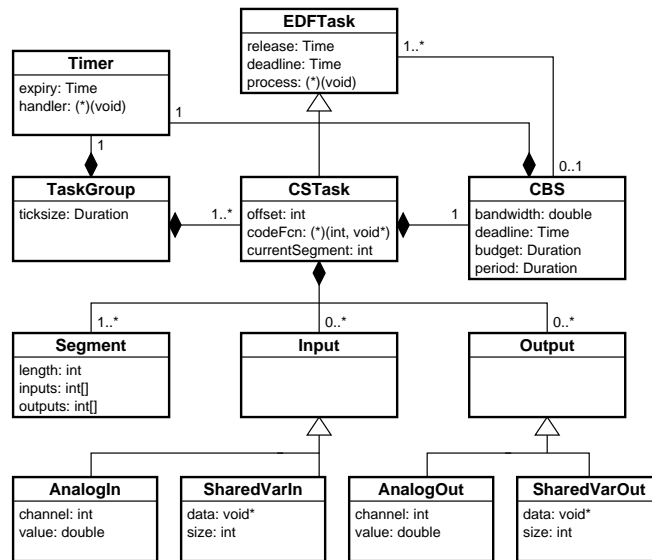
EDFTask
release: Time
deadline: Time
process: (*)(void)

1..*

Timer
expiry: Time
handler: (*)(void)

1

1

TaskGroup
ticksize: Duration

1..*

CSTask
offset: int
codeFcn: (*)(int, void*)
currentSegment: int

1

0..1

CBS
bandwidth: double
deadline: Time
budget: Duration
period: Duration

1..*

0..*

0..*

Segment
length: int
inputs: int[]
outputs: int[]

Input

Output

AnalogIn
channel: int
value: double

SharedVarIn
data: void*
size: int

AnalogOut
channel: int
value: double

SharedVarOut
data: void*
size: int